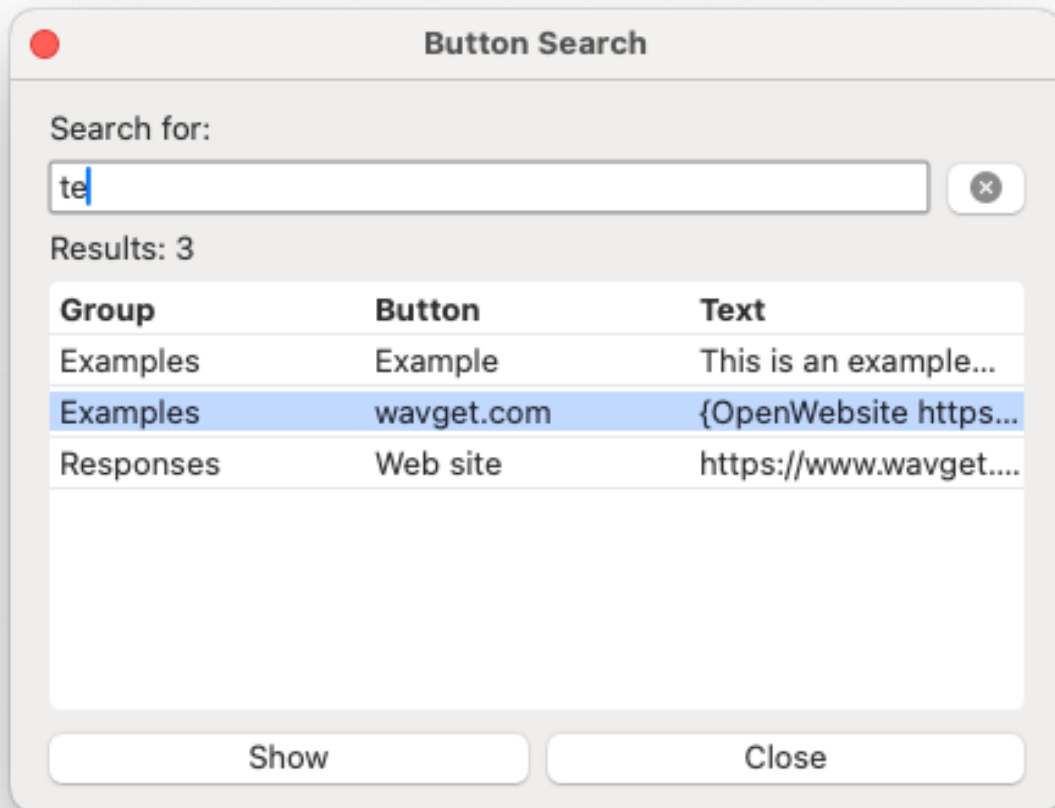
Button Search

Search for:

te

Results: 3

| Group | Button | Text |
|---|---|---|
| Examples | Example | This is an example... |
| Examples | wavget.com | {OpenWebsite https... |
| Responses | Web site | https://www.wavget.... |

Show

Close